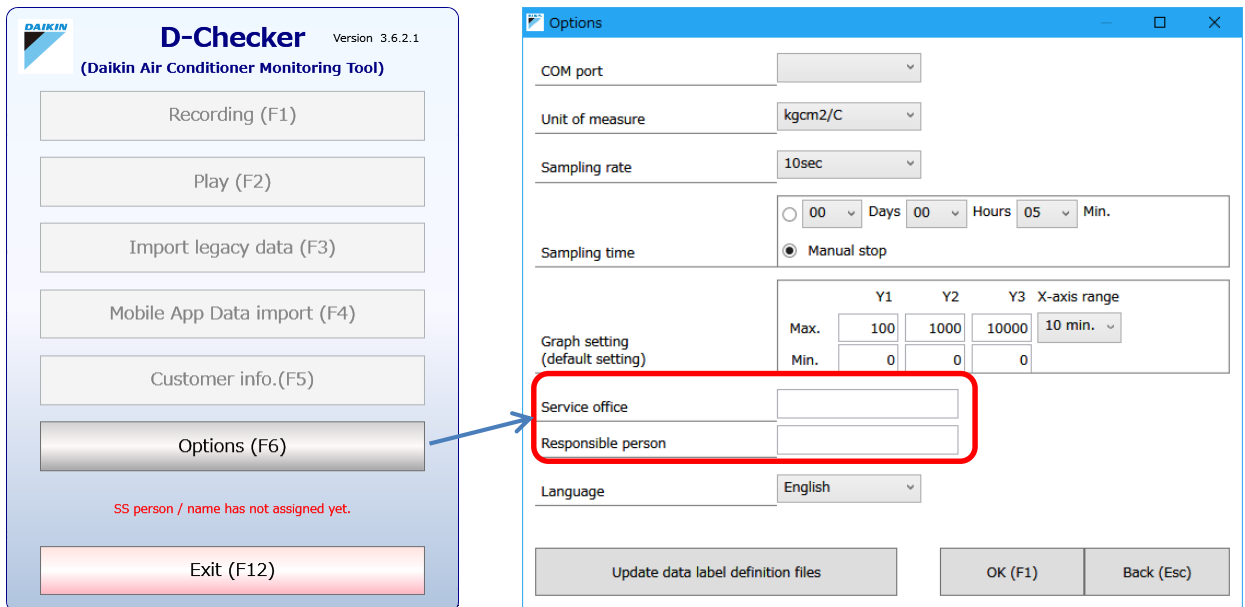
DAIKIN

D-Checker

Version 3.6.2.1

(Daikin Air Conditioner Monitoring Tool)

Recording (F1)

Play (F2)

Import legacy data (F3)

Mobile App Data import (F4)

Customer info.(F5)

Options (F6)

SS person / name has not assigned yet.

Exit (F12)

Options

COM port

Unit of measure

kgcm2/C

Sampling rate

10sec

00 Days 00 Hours 05 Min.

Sampling time

Manual stop

| | Y1 | Y2 | Y3 | X-axis range |
|---|---|---|---|---|
| Max. | 100 | 1000 | 10000 | 10 min. |
| Min. | 0 | 0 | 0 | |

Graph setting
(default setting)

Service office

Responsible person

Language

English

Update data label definition files

OK (F1)

Back (Esc)